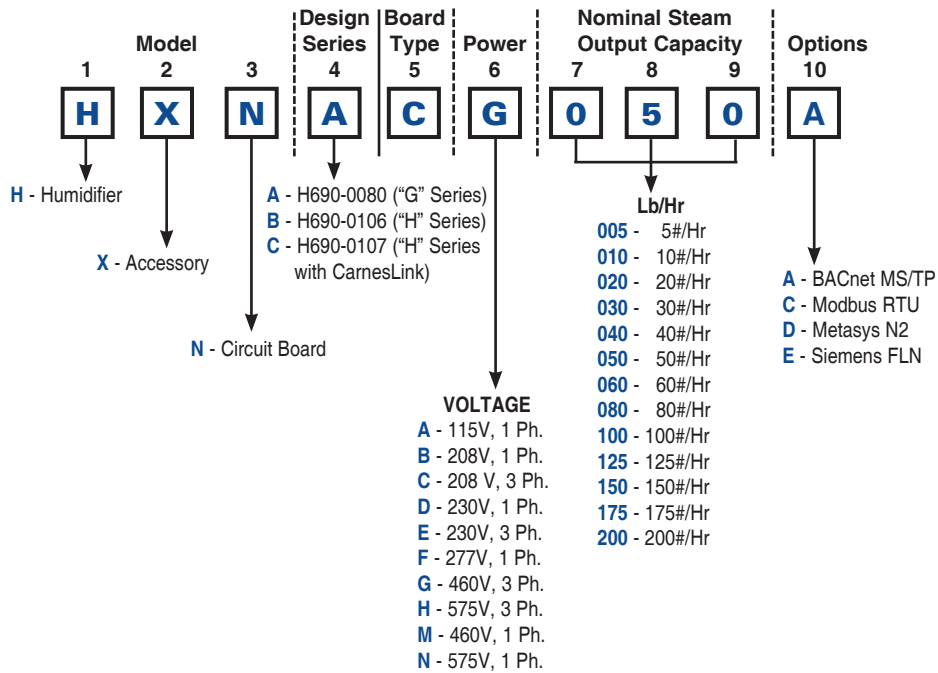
Model

1 2 3

H X N

Design Series
4

A

Board Type
5

C

Power
6

G

Nominal Steam Output Capacity
7 8 9

0 5 0

Options
10

A

H - Humidifier

X - Accessory

N - Circuit Board

A - H690-0080 (“G” Series)
B - H690-0106 (“H” Series)
C - H690-0107 (“H” Series with CarnesLink)

VOLTAGE
A - 115V, 1 Ph.
B - 208V, 1 Ph.
C - 208 V, 3 Ph.
D - 230V, 1 Ph.
E - 230V, 3 Ph.
F - 277V, 1 Ph.
G - 460V, 3 Ph.
H - 575V, 3 Ph.
M - 460V, 1 Ph.
N - 575V, 1 Ph.

Lb/Hr
005 - 5#/Hr
010 - 10#/Hr
020 - 20#/Hr
030 - 30#/Hr
040 - 40#/Hr
050 - 50#/Hr
060 - 60#/Hr
080 - 80#/Hr
100 - 100#/Hr
125 - 125#/Hr
150 - 150#/Hr
175 - 175#/Hr
200 - 200#/Hr

A - BACnet MS/TP
C - Modbus RTU
D - Metasys N2
E - Siemens FLN